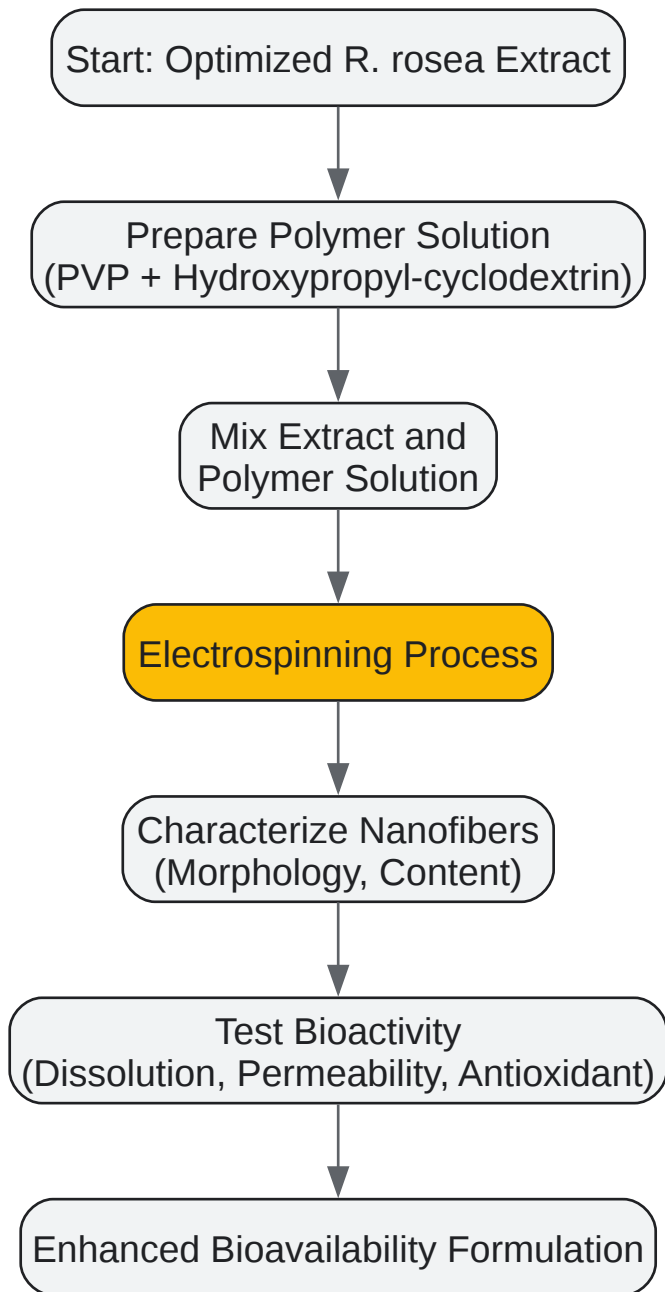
Start: Optimized R. rosea Extract

Prepare Polymer Solution
(PVP + Hydroxypropyl-cyclodextrin)

Mix Extract and
Polymer Solution

Electrospinning Process

Characterize Nanofibers
(Morphology, Content)

Test Bioactivity
(Dissolution, Permeability, Antioxidant)

Enhanced Bioavailability Formulation